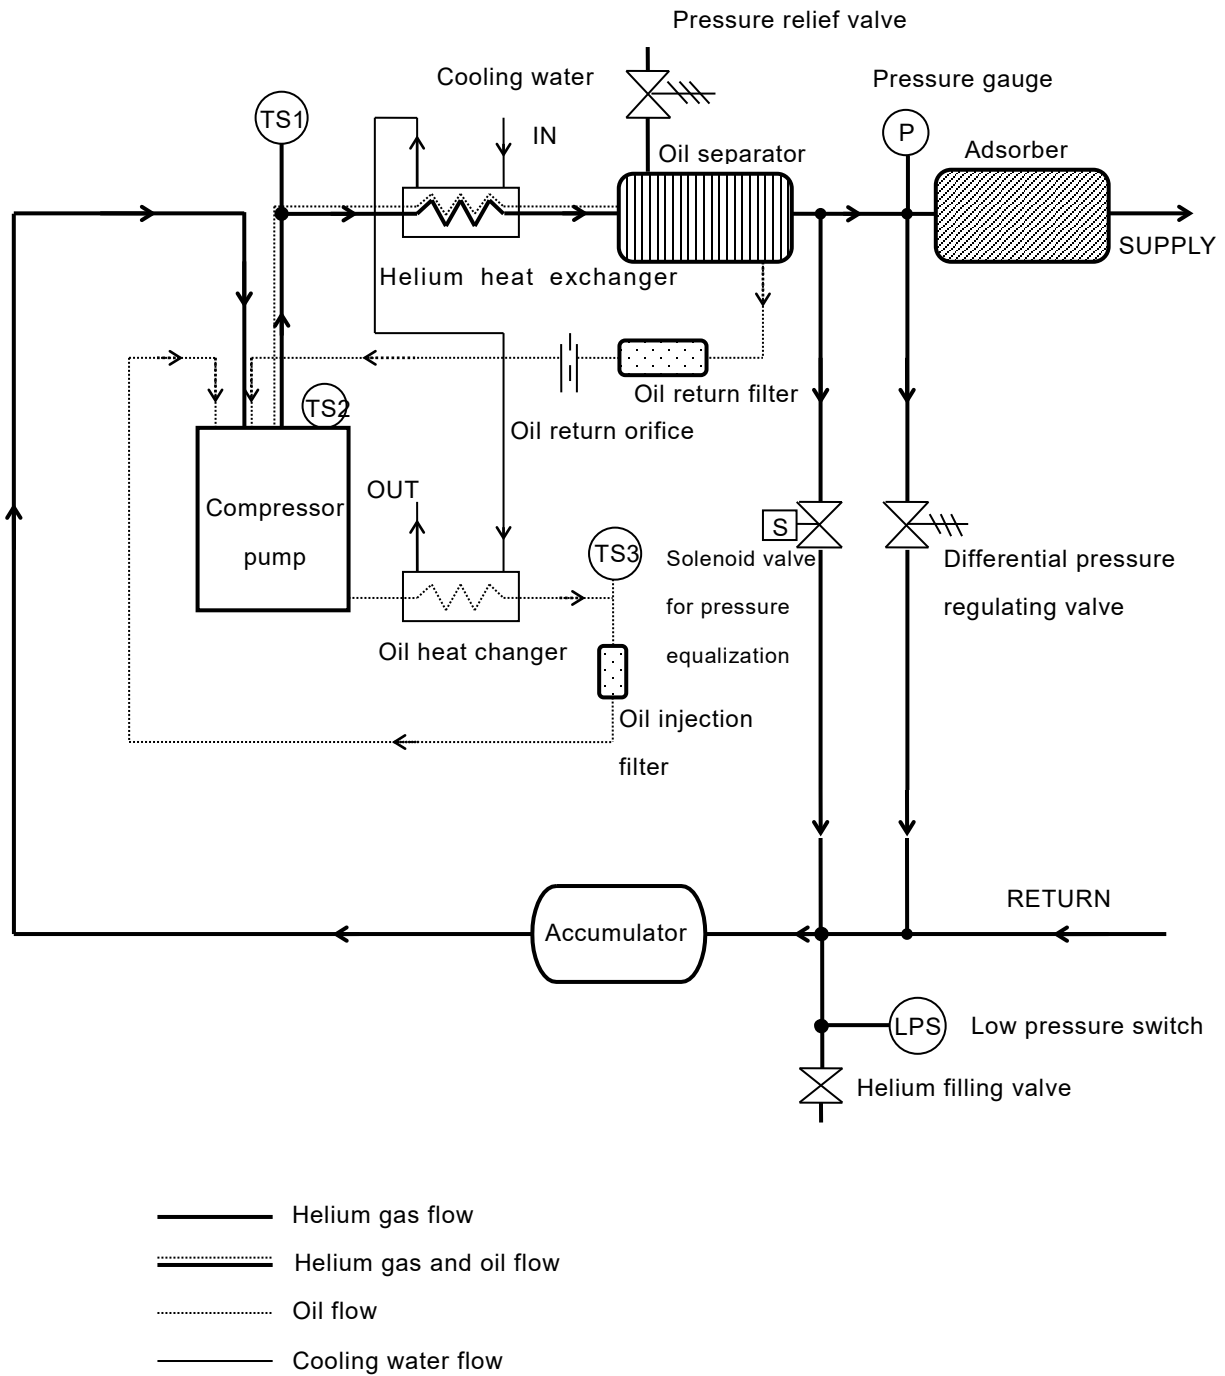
Pressure relief valve

Cooling water

Pressure gauge

TS1

IN

P

Oil separator

Adsorber

SUPPLY

Helium heat exchanger

Oil return filter

TS2

Oil return orifice

OUT

Compressor pump

S

Solenoid valve for pressure equalization

Differential pressure regulating valve

TS3

Oil heat changer

Oil injection filter

RETURN

Accumulator

LPS

Low pressure switch

Helium filling valve

Helium gas flow

Helium gas and oil flow

Oil flow

Cooling water flow